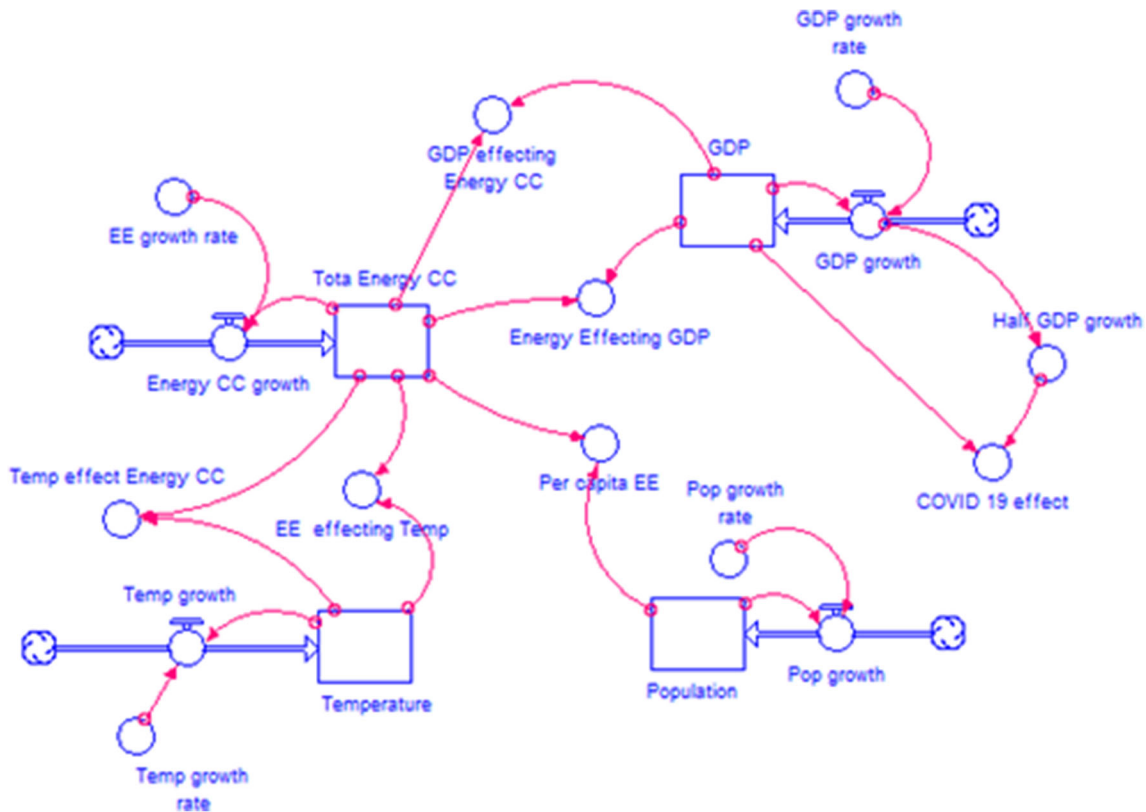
GDP growth rate

GDP effecting Energy CC

GDP

EE growth rate

Tota Energy CC

GDP growth

Energy Effecting GDP

Half GDP growth

Energy CC growth

Temp effect Energy CC

Per capita EE

COVID 19 effect

EE effecting Temp

Pop growth rate

Temp growth

Temperature

Population

Pop growth

Temp growth rate